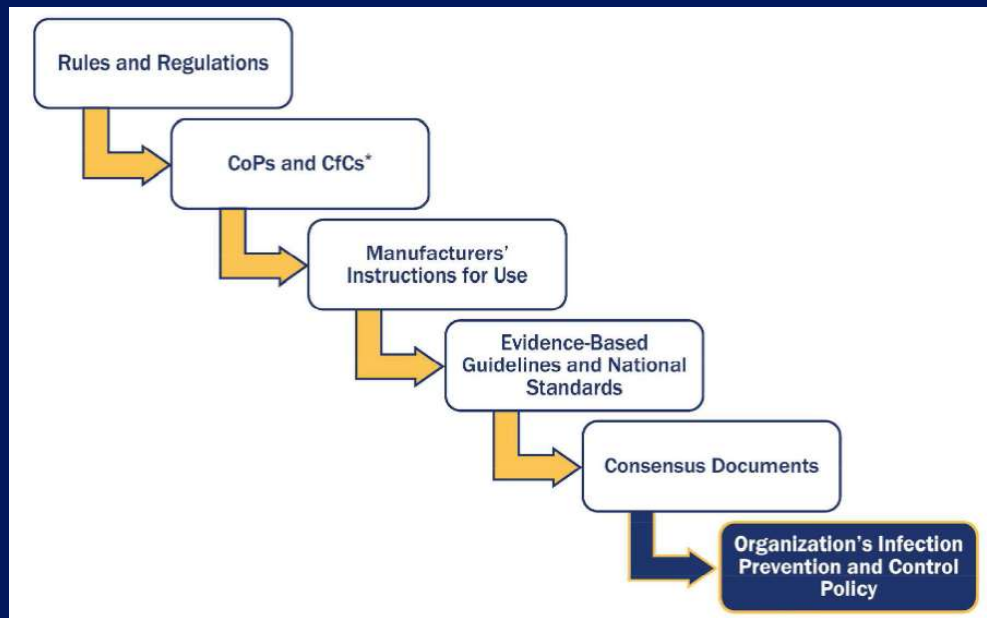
Rules and Regulations

CoPs and CfCs*

Manufacturers' Instructions for Use

Evidence-Based Guidelines and National Standards

Consensus Documents

Organization's Infection Prevention and Control Policy